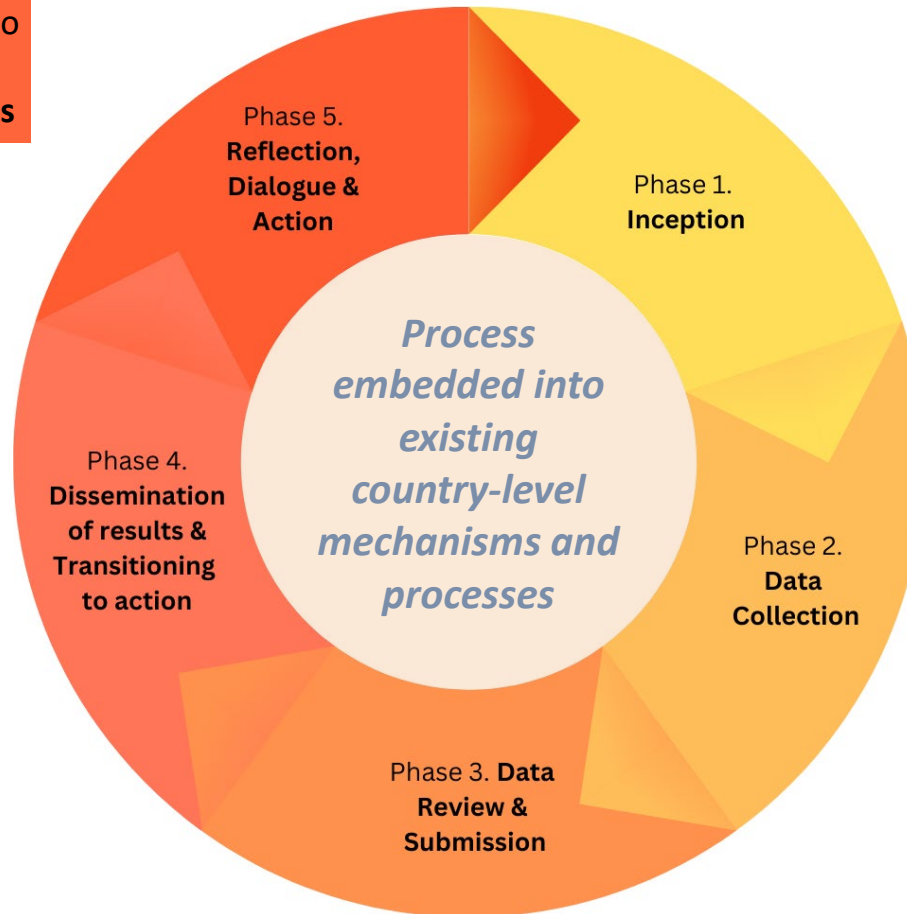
o

s

Phase 5. **Reflection, Dialogue & Action**

Phase 1. **Inception**

*Process embedded into existing country-level mechanisms and processes*

Phase 4. **Dissemination of results & Transitioning to action**

Phase 2. **Data Collection**

Phase 3. **Data Review & Submission**